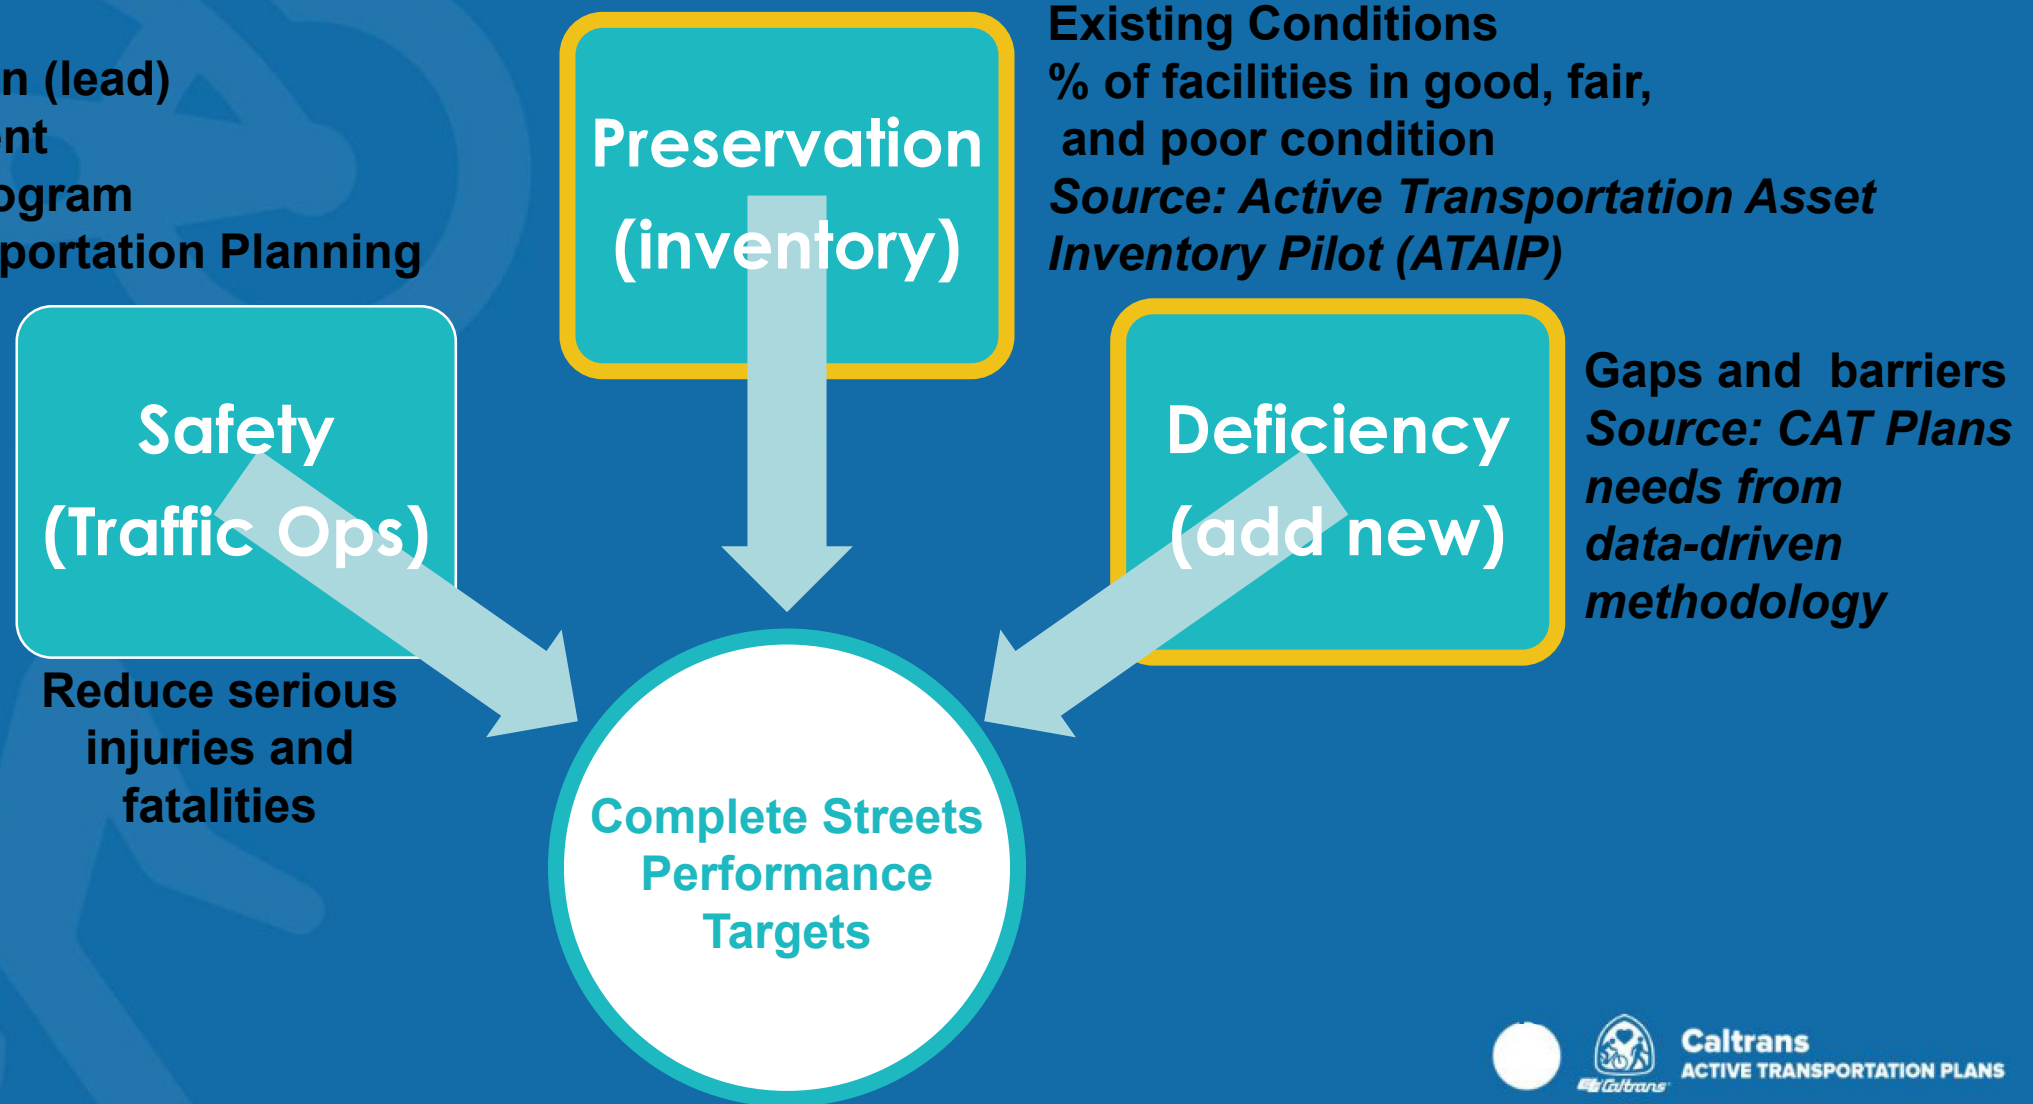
n (lead)
ent
ogram
portation Planning

Preservation (inventory)

Existing Conditions
% of facilities in good, fair, and poor condition
*Source: Active Transportation Asset Inventory Pilot (ATAIP)*

Safety (Traffic Ops)

Reduce serious injuries and fatalities

Deficiency (add new)

Gaps and barriers
*Source: CAT Plans needs from data-driven methodology*

Complete Streets Performance Targets

Caltrans
Caltrans
ACTIVE TRANSPORTATION PLANS